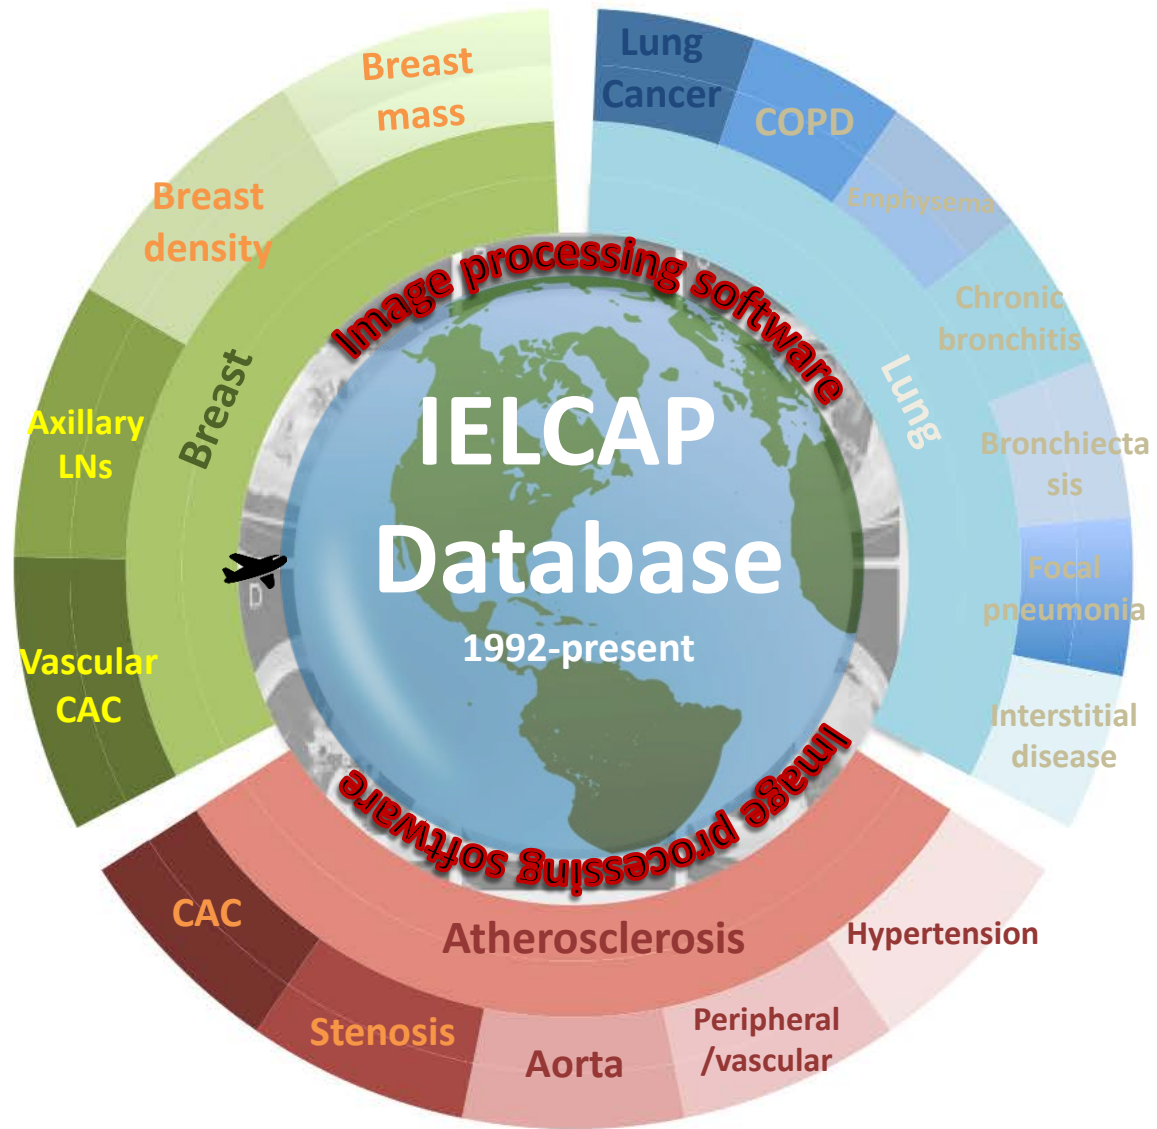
IELCAP Database
1992-present

Image processing software

Image processing software

Breast

Breast mass

Breast density

Axillary LNs

Vascular CAC

Lung

Lung Cancer

COPD

Emphysema

Chronic bronchitis

Bronchiectasis

Focal pneumonia

Interstitial disease

Atherosclerosis

CAC

Stenosis

Aorta

Peripheral /vascular

Hypertension